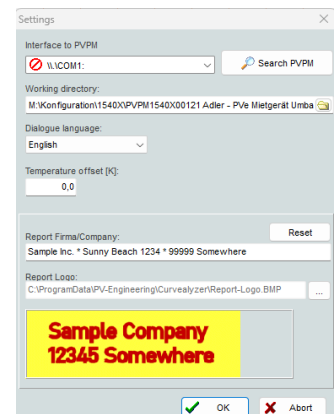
Settings

Interface to PVPM

\\.\COM1:

Search PVPM

Working directory:

M:\Konfiguration\1540X\PVPM1540X00121 Adler - PVe Mietgerät Umba

Dialogue language:

English

Temperature offset [K]:

0,0

Reset

Report Firma/Company:

Sample Inc. * Sunny Beach 1234 * 99999 Somewhere

Report Logo:

C:\ProgramData\PV-Engineering\Curvealyzer\Report-Logo.BMP

...

Sample Company
12345 Somewhere

OK

Abort